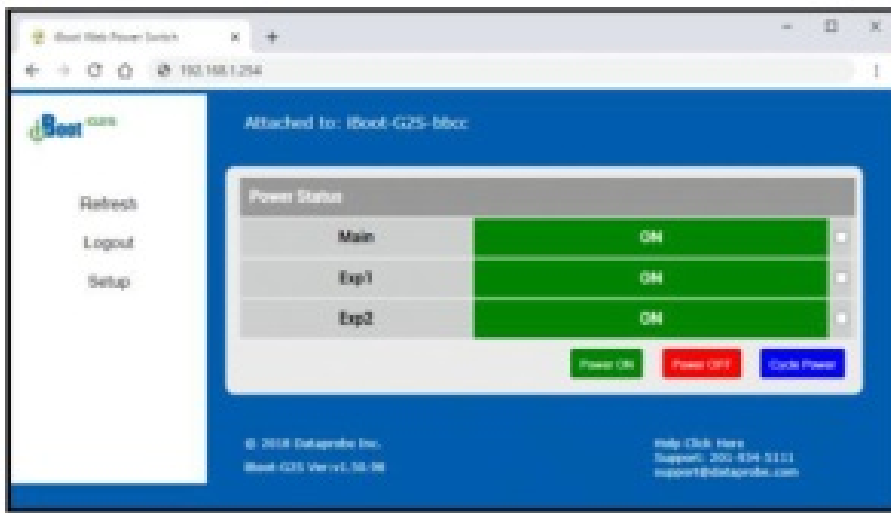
iBoot Web Power Switch

192.168.1.254

iBoot G2S

Attached to: iBoot-G2S-bbcc

Refresh

Logout

Setup

Power Status

| Main | ON |
|---|---|
| Exp1 | ON |
| Exp2 | ON |

Power ON Power OFF Cycle Power

© 2018 Dataprobe Inc.

iBoot-G2S Ver:v1.50-98

Help Click Here

Support: 201-934-5111

support@dataprobe.com